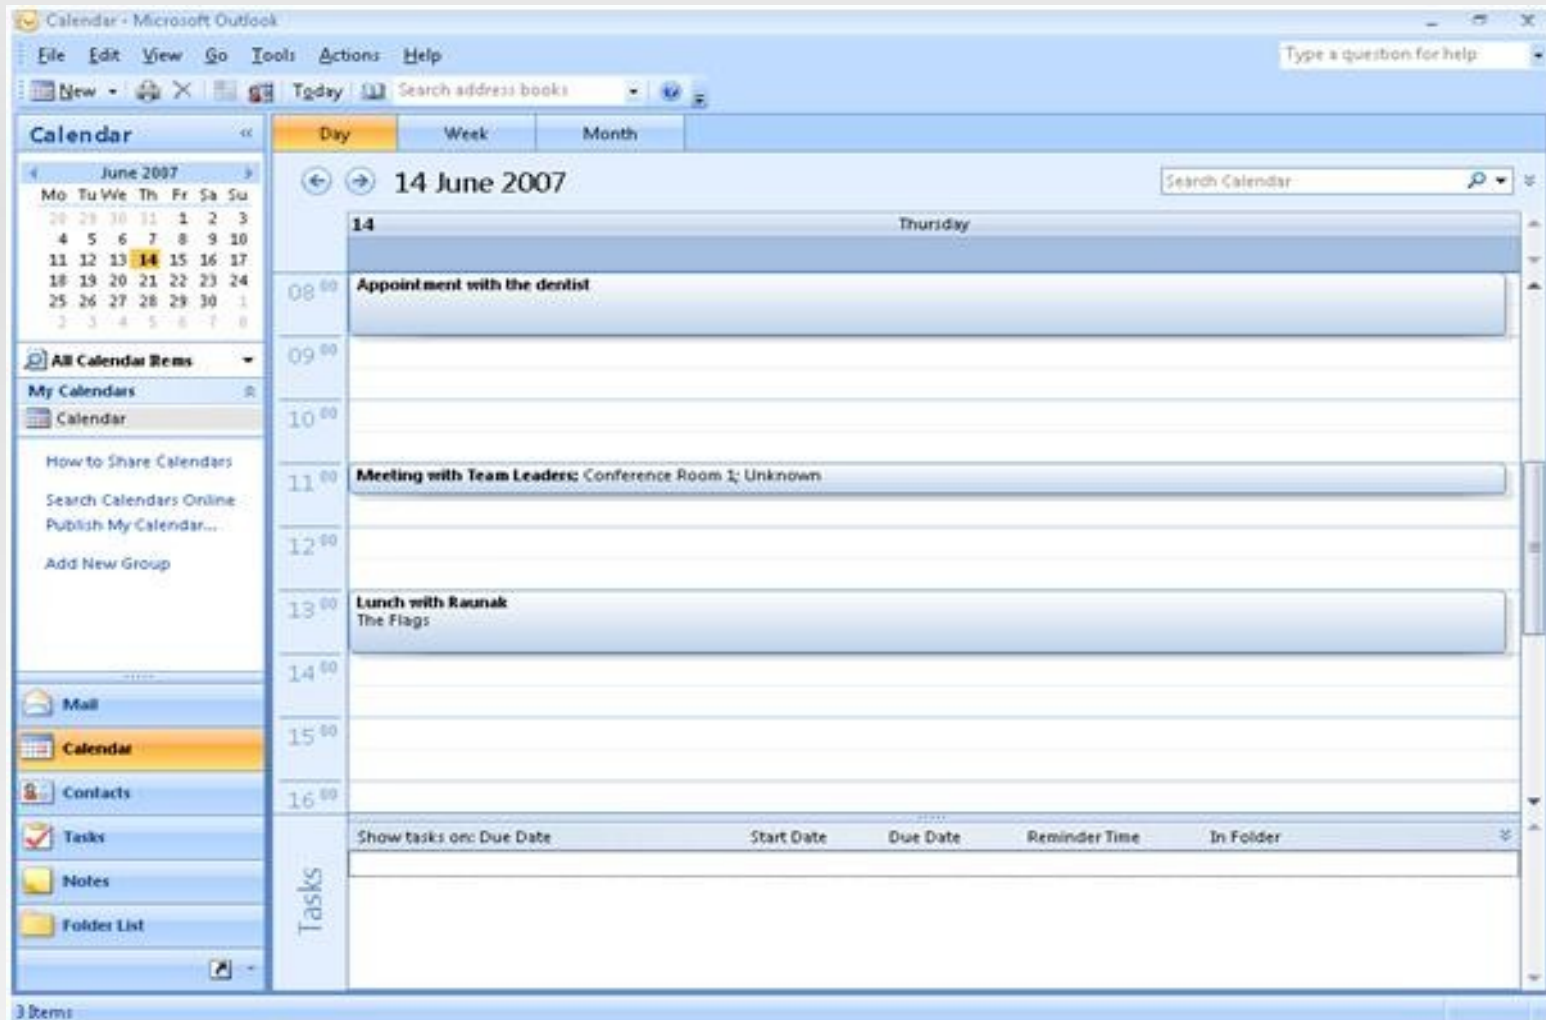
Calendar - Microsoft Outlook

File Edit View Go Tools Actions Help

Type a question for help

New Today Search address books

Calendar

June 2007

| Mo | Tu | We | Th | Fr | Sa | Su |
|---|---|---|---|---|---|---|
| 28 | 29 | 30 | 31 | 1 | 2 | 3 |
| 4 | 5 | 6 | 7 | 8 | 9 | 10 |
| 11 | 12 | 13 | 14 | 15 | 16 | 17 |
| 18 | 19 | 20 | 21 | 22 | 23 | 24 |
| 25 | 26 | 27 | 28 | 29 | 30 | 1 |
| 2 | 3 | 4 | 5 | 6 | 7 | 8 |

All Calendar Items

My Calendars

Calendar

How to Share Calendars

Search Calendars Online

Publish My Calendar...

Add New Group

Mail

Calendar

Contacts

Tasks

Notes

Folder List

Day Week Month

14 June 2007

Search Calendar

14 Thursday

08 00 Appointment with the dentist

09 00

10 00

11 00 Meeting with Team Leaders; Conference Room 1; Unknown

12 00

13 00 Lunch with Raunak
The Flags

14 00

15 00

16 00

Show tasks on: Due Date Start Date Due Date Reminder Time In Folder

Tasks

3 Items